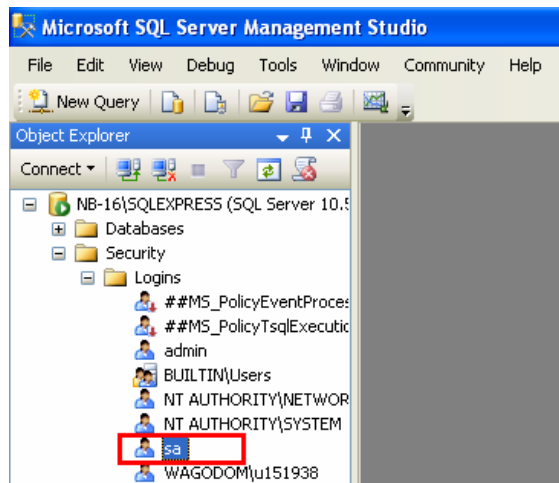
Microsoft SQL Server Management Studio

File Edit View Debug Tools Window Community Help

New Query

Object Explorer

Connect ▾

NB-16\SQLEXPRESS (SQL Server 10.5

Databases

Security

Logins

##MS_PolicyEventProces

##MS_PolicyTsqlExecutic

admin

BUILTIN\Users

NT AUTHORITY\NETWOR

NT AUTHORITY\SYSTEM

sa

WAGODOM\u151938